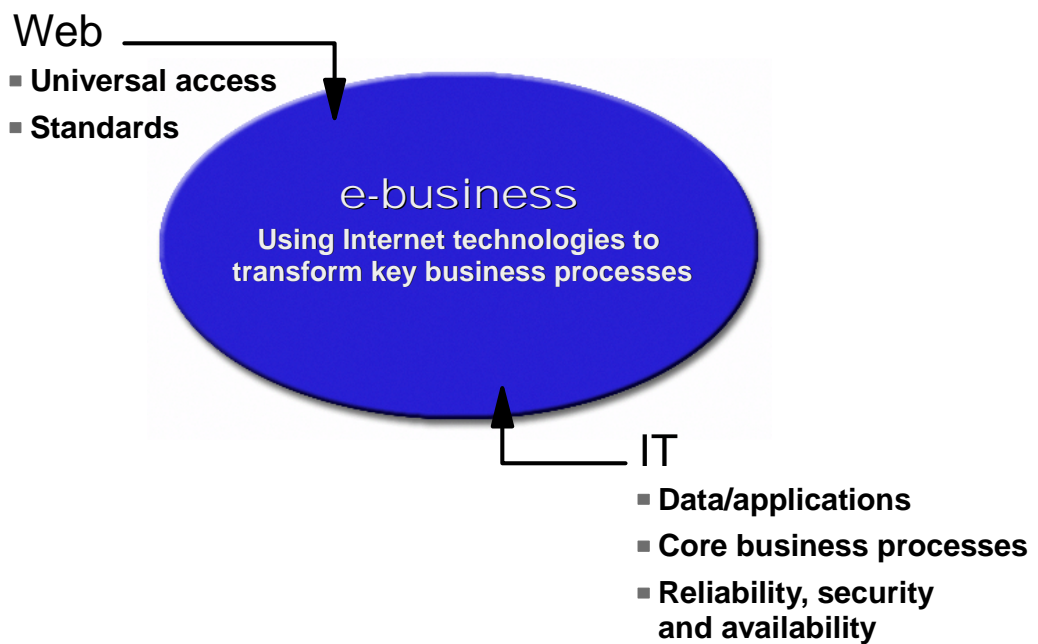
Web

- Universal access
- Standards

e-business

Using Internet technologies to transform key business processes

IT

- Data/applications
- Core business processes
- Reliability, security and availability